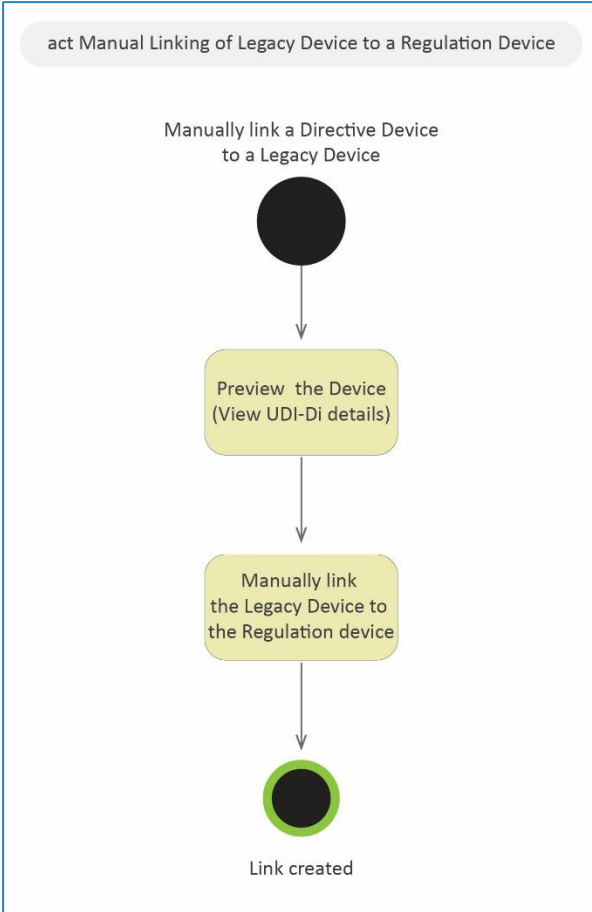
act Manual Linking of Legacy Device to a Regulation Device

Manually link a Directive Device to a Legacy Device

Preview the Device (View UDI-Di details)

Manually link the Legacy Device to the Regulation device

Link created